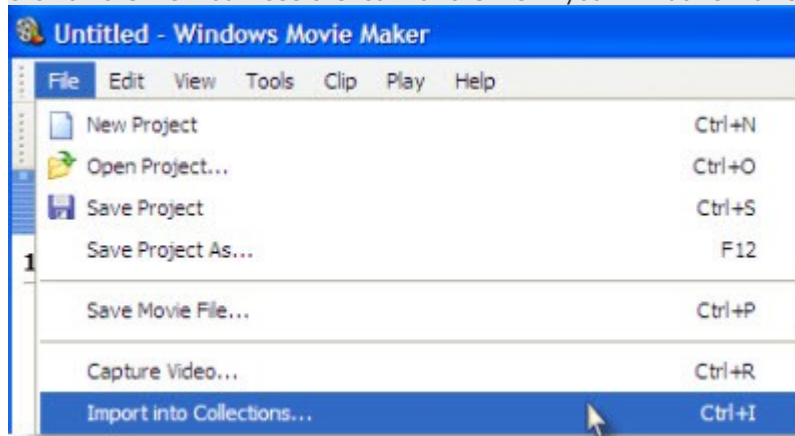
Untitled - Windows Movie Maker

File Edit View Tools Clip Play Help

New Project Ctrl+N
Open Project... Ctrl+O
Save Project Ctrl+S
Save Project As... F12
Save Movie File... Ctrl+P
Capture Video... Ctrl+R
Import into Collections... Ctrl+I